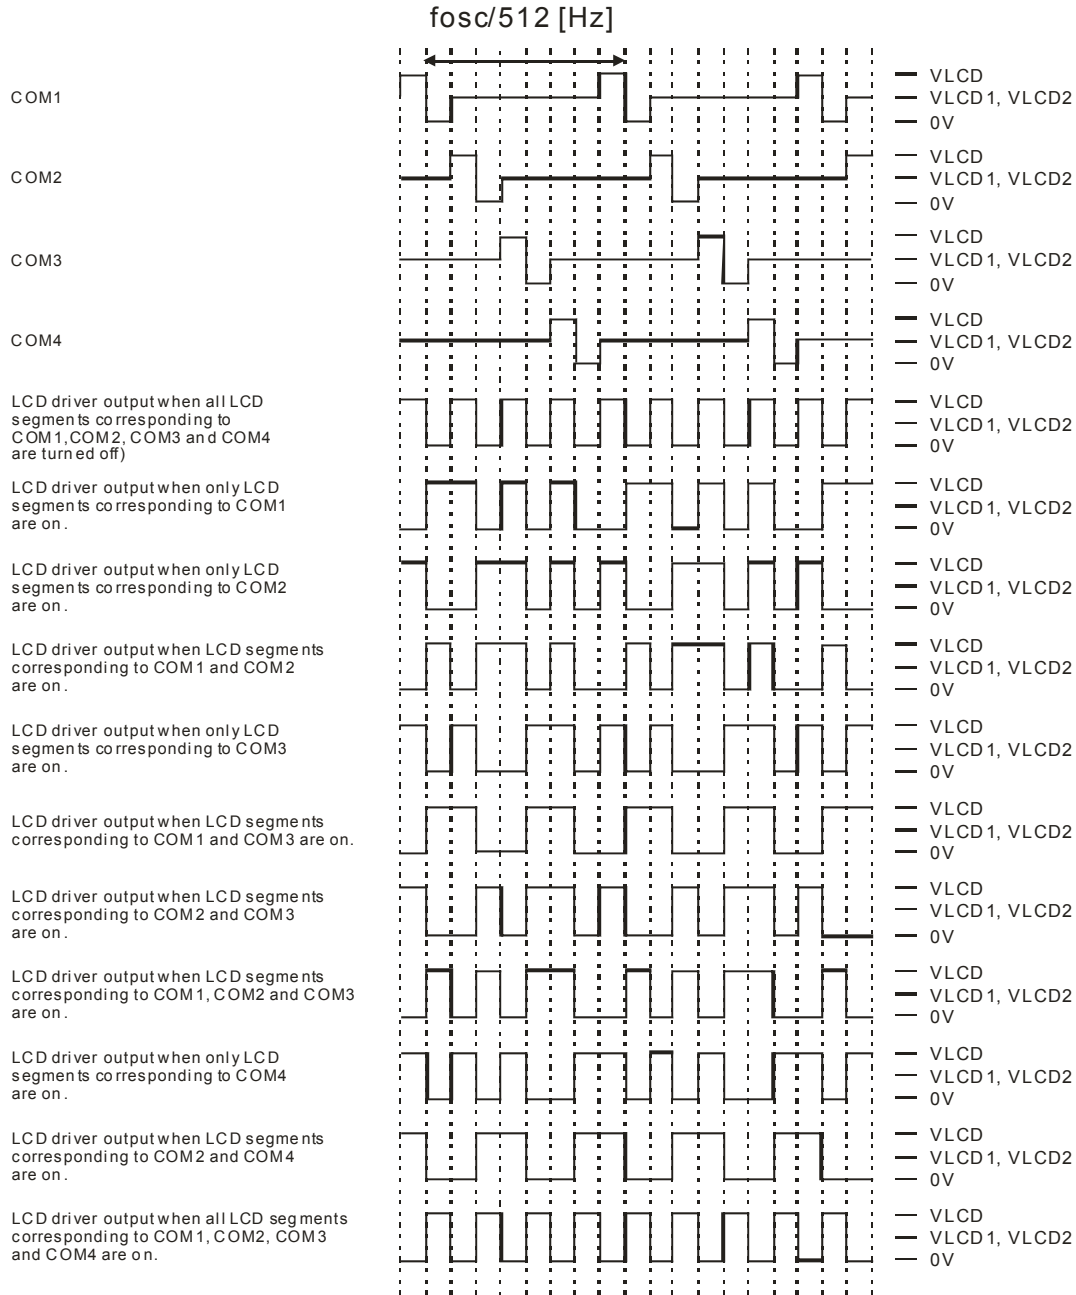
fosc/512 [Hz]

COM1
VLCD
VLCD1, VLCD2
0V

COM2
VLCD
VLCD1, VLCD2
0V

COM3
VLCD
VLCD1, VLCD2
0V

COM4
VLCD
VLCD1, VLCD2
0V

LCD driver output when all LCD segments corresponding to COM1,COM2, COM3 and COM4 are turned off)
VLCD
VLCD1, VLCD2
0V

LCD driver output when only LCD segments corresponding to COM1 are on.
VLCD
VLCD1, VLCD2
0V

LCD driver output when only LCD segments corresponding to COM2 are on.
VLCD
VLCD1, VLCD2
0V

LCD driver output when LCD segments corresponding to COM1 and COM2 are on.
VLCD
VLCD1, VLCD2
0V

LCD driver output when only LCD segments corresponding to COM3 are on.
VLCD
VLCD1, VLCD2
0V

LCD driver output when LCD segments corresponding to COM1 and COM3 are on.
VLCD
VLCD1, VLCD2
0V

LCD driver output when LCD segments corresponding to COM2 and COM3 are on.
VLCD
VLCD1, VLCD2
0V

LCD driver output when LCD segments corresponding to COM1, COM2 and COM3 are on.
VLCD
VLCD1, VLCD2
0V

LCD driver output when only LCD segments corresponding to COM4 are on.
VLCD
VLCD1, VLCD2
0V

LCD driver output when LCD segments corresponding to COM2 and COM4 are on.
VLCD
VLCD1, VLCD2
0V

LCD driver output when all LCD segments corresponding to COM1, COM2, COM3 and COM4 are on.
VLCD
VLCD1, VLCD2
0V